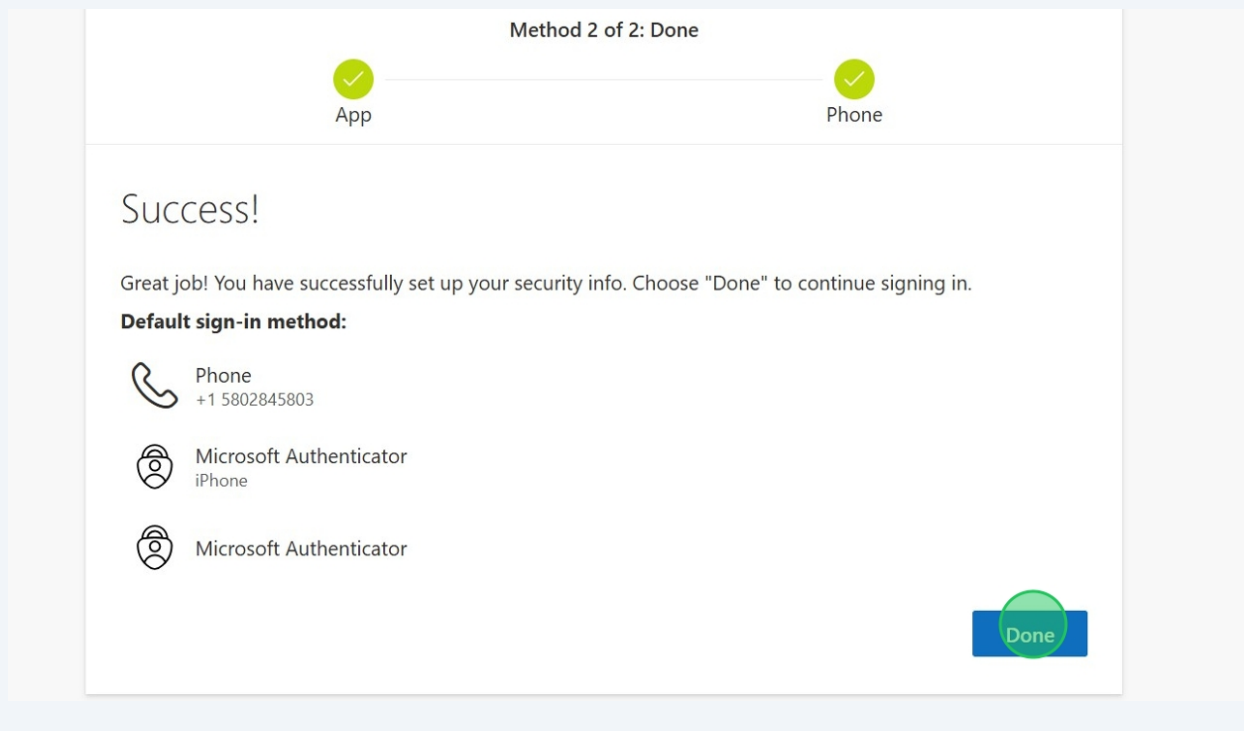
Method 2 of 2: Done

App

Phone

Success!

Great job! You have successfully set up your security info. Choose "Done" to continue signing in.

Default sign-in method:

Phone
+1 5802845803

Microsoft Authenticator
iPhone

Microsoft Authenticator

Done